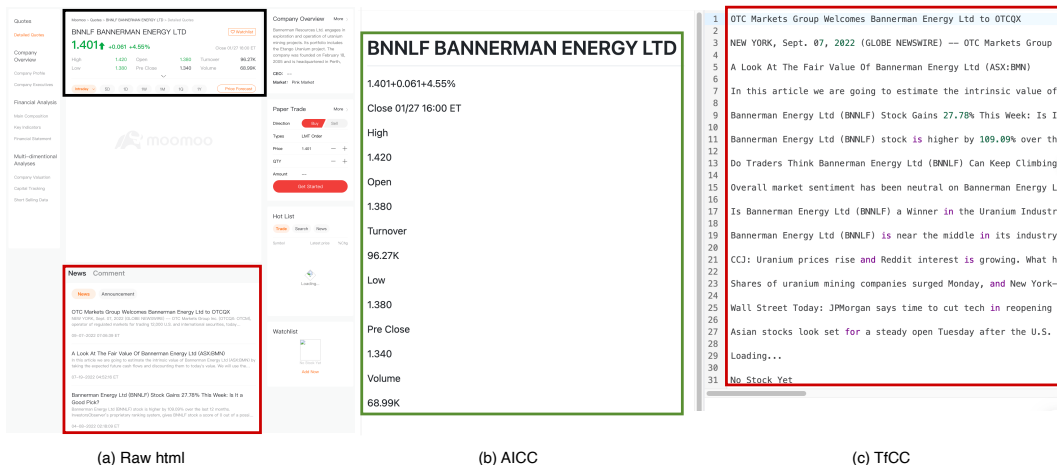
Quotes

Detailed Quotes

Company Overview

Company Profile

Company Executives

Financial Analysis

Main Composition

Key Indicators

Financial Statement

Multi-dimentional Analyses

Company Valuation

Capital Tracking

Short Selling Data

Moomoo > Quotes > BNNLF BANNERMAN ENERGY LTD > Detailed Quotes

BNNLF BANNERMAN ENERGY LTD

1.401 +0.061 +4.55%

Close 01/27 16:00 ET

| High | 1.420 | Open | 1.380 | Turnover | 96.27K |
|---|---|---|---|---|---|
| Low | 1.380 | Pre Close | 1.340 | Volume | 68.99K |

Intraday 5D 1D 1W 1M 1Q 1Y

Price Forecast

moomoo

Company Overview More

Bannerman Resources Ltd engages in exploration and operation of uranium mining projects. Its portfolio includes the Etango Uranium project. The company was founded on February 8, 2005 and is headquartered in Perth.

CEO: ---

Market: Pink Market

Paper Trade More

Direction Buy Sell

Types LMT Order

Price 1.401

QTY

Amount ---

Get Started

Hot List

Trade Search News

Symbol Latest price %Chg

Loading...

Watchlist

No Stock Yet

Add Now

News Comment

News Announcement

OTC Markets Group Welcomes Bannerman Energy Ltd to OTCQX

NEW YORK, Sept. 07, 2022 (GLOBE NEWSWIRE) -- OTC Markets Group Inc. (OTCQX: OTCM), operator of regulated markets for trading 12,000 U.S. and international securities, today...

09-07-2022 07:00:00 ET

A Look At The Fair Value Of Bannerman Energy Ltd (ASX:BMN)

In this article we are going to estimate the intrinsic value of Bannerman Energy Ltd (ASX:BMN) by taking the expected future cash flows and discounting them to today's value. We will use the...

07-10-2022 04:03:10 ET

Bannerman Energy Ltd (BNNLF) Stock Gains 27.78% This Week: Is It a Good Pick?

Bannerman Energy Ltd (BNNLF) stock is higher by 109.09% over the last 12 months. InvestorsObserver's proprietary ranking system, gives BNNLF stock a score of 5 out of a possi...

04-16-2022 09:08:03 ET

BNNLF BANNERMAN ENERGY LTD

1.401+0.061+4.55%

Close 01/27 16:00 ET

High

1.420

Open

1.380

Turnover

96.27K

Low

1.380

Pre Close

1.340

Volume

68.99K

1 OTC Markets Group Welcomes Bannerman Energy Ltd to OTCQX
2
3 NEW YORK, Sept. 07, 2022 (GLOBE NEWSWIRE) -- OTC Markets Group
4
5 A Look At The Fair Value Of Bannerman Energy Ltd (ASX:BMN)
6
7 In this article we are going to estimate the intrinsic value of
8
9 Bannerman Energy Ltd (BNNLF) Stock Gains 27.78% This Week: Is I
10
11 Bannerman Energy Ltd (BNNLF) stock is higher by 109.09% over th
12
13 Do Traders Think Bannerman Energy Ltd (BNNLF) Can Keep Climbing
14
15 Overall market sentiment has been neutral on Bannerman Energy L
16
17 Is Bannerman Energy Ltd (BNNLF) a Winner in the Uranium Industr
18
19 Bannerman Energy Ltd (BNNLF) is near the middle in its industry
20
21 CCJ: Uranium prices rise and Reddit interest is growing. What h
22
23 Shares of uranium mining companies surged Monday, and New York-
24
25 Wall Street Today: JPMorgan says time to cut tech in reopening
26
27 Asian stocks look set for a steady open Tuesday after the U.S.
28
29 Loading...
30
31 No Stock Yet

(a) Raw html

(b) AICC

(c) TfCC